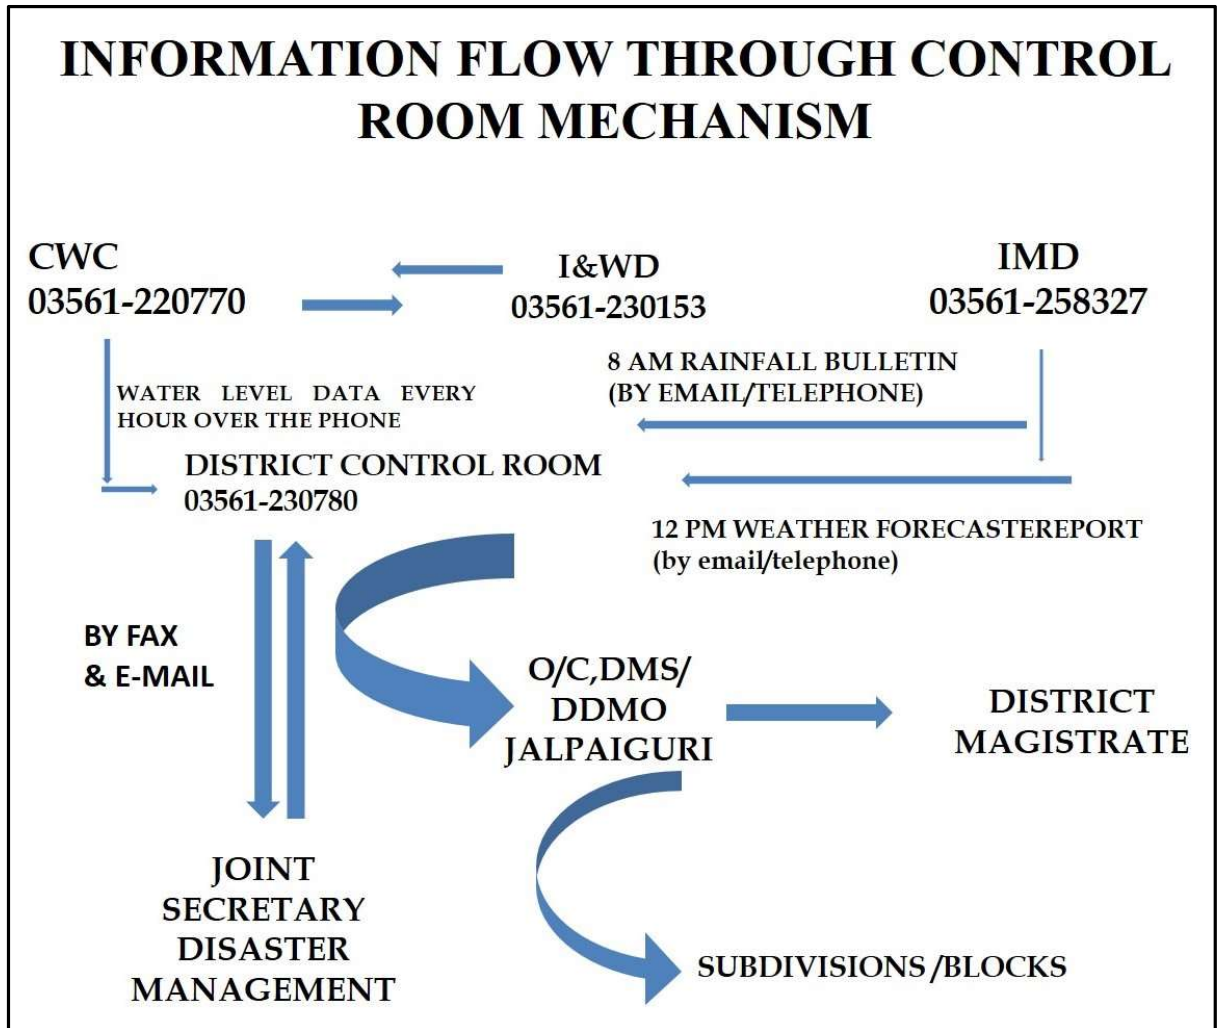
INFORMATION FLOW THROUGH CONTROL ROOM MECHANISM

CWC
03561-220770

I&WD
03561-230153

IMD
03561-258327

8 AM RAINFALL BULLETIN
(BY EMAIL/TELEPHONE)

WATER LEVEL DATA EVERY HOUR OVER THE PHONE

DISTRICT CONTROL ROOM
03561-230780

12 PM WEATHER FORECASTEREPORT
(by email/telephone)

BY FAX
& E-MAIL

O/C,DMS/
DDMO
JALPAIGURI

DISTRICT
MAGISTRATE

JOINT
SECRETARY
DISASTER
MANAGEMENT

SUBDIVISIONS /BLOCKS